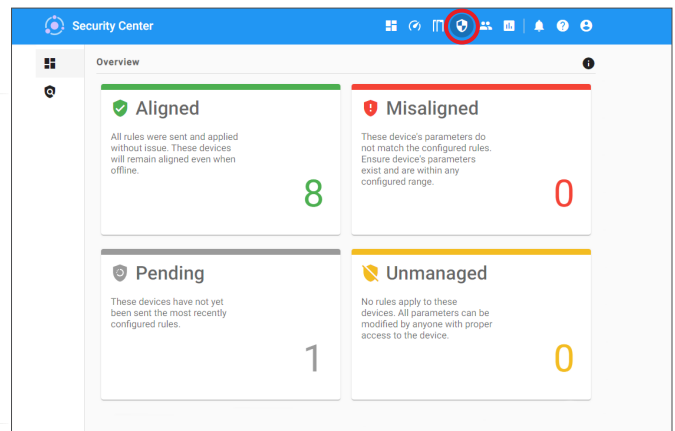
Security Center

Overview

Aligned

All rules were sent and applied without issue. These devices will remain aligned even when offline.

8

Misaligned

These device's parameters do not match the configured rules. Ensure device's parameters exist and are within any configured range.

0

Pending

These devices have not yet been sent the most recently configured rules.

1

Unmanaged

No rules apply to these devices. All parameters can be modified by anyone with proper access to the device.

0